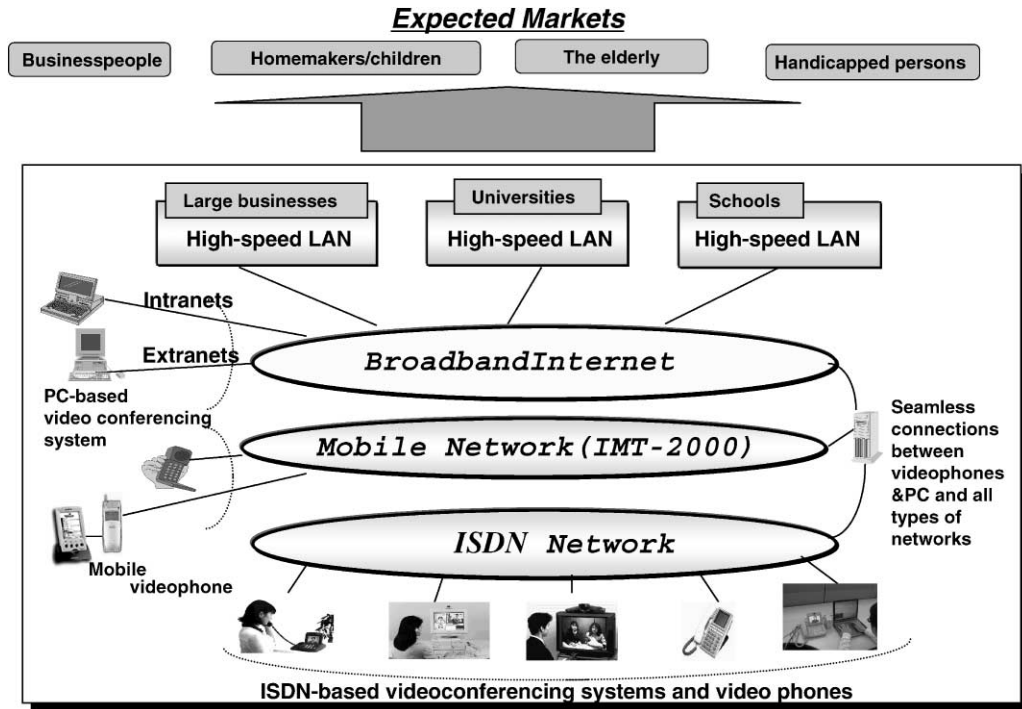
Expected Markets

Businesspeople

Homemakers/children

The elderly

Handicapped persons

Large businesses
High-speed LAN

Universities
High-speed LAN

Schools
High-speed LAN

Intranets

Extranets

PC-based video conferencing system

BroadbandInternet

Mobile Network(IMT-2000)

ISDN Network

Seamless connections between videophones &PC and all types of networks

Mobile videophone

ISDN-based videoconferencing systems and video phones